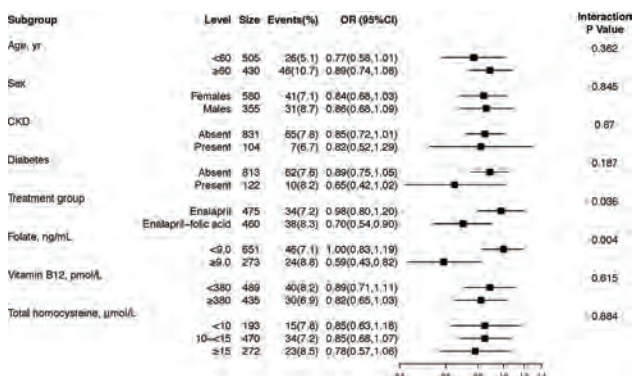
| Subgroup | Level | Size | Events(%) | OR (95%CI) | Interaction P Value |
|---|---|---|---|---|---|
| Age, yr | | | | | 0.362 |
| | <60 | 505 | 26(5.1) | 0.77(0.58,1.01) | |
| | ≥60 | 430 | 46(10.7) | 0.89(0.74,1.08) | |
| Sex | | | | | 0.845 |
| | Females | 580 | 41(7.1) | 0.84(0.68,1.03) | |
| | Males | 355 | 31(8.7) | 0.86(0.68,1.09) | |
| CKD | | | | | 0.87 |
| | Absent | 831 | 65(7.8) | 0.85(0.72,1.01) | |
| | Present | 104 | 7(6.7) | 0.82(0.52,1.29) | |
| Diabetes | | | | | 0.187 |
| | Absent | 813 | 62(7.6) | 0.89(0.75,1.05) | |
| | Present | 122 | 10(8.2) | 0.65(0.42,1.02) | |
| Treatment group | | | | | 0.036 |
| | Enalapril | 475 | 34(7.2) | 0.98(0.80,1.20) | |
| | Enalapril–folic acid | 460 | 38(8.3) | 0.70(0.54,0.90) | |
| Folate, ng/mL | | | | | 0.004 |
| | <9.0 | 651 | 46(7.1) | 1.00(0.83,1.19) | |
| | ≥9.0 | 273 | 24(8.8) | 0.59(0.43,0.82) | |
| Vitamin B12, pmol/L | | | | | 0.615 |
| | <380 | 489 | 40(8.2) | 0.89(0.71,1.11) | |
| | ≥380 | 435 | 30(6.9) | 0.82(0.65,1.03) | |
| Total homocysteine, μmol/L | | | | | 0.884 |
| | <10 | 193 | 15(7.8) | 0.85(0.63,1.16) | |
| | 10–<15 | 470 | 34(7.2) | 0.85(0.68,1.07) | |
| | ≥15 | 272 | 23(8.5) | 0.78(0.57,1.06) | |

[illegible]